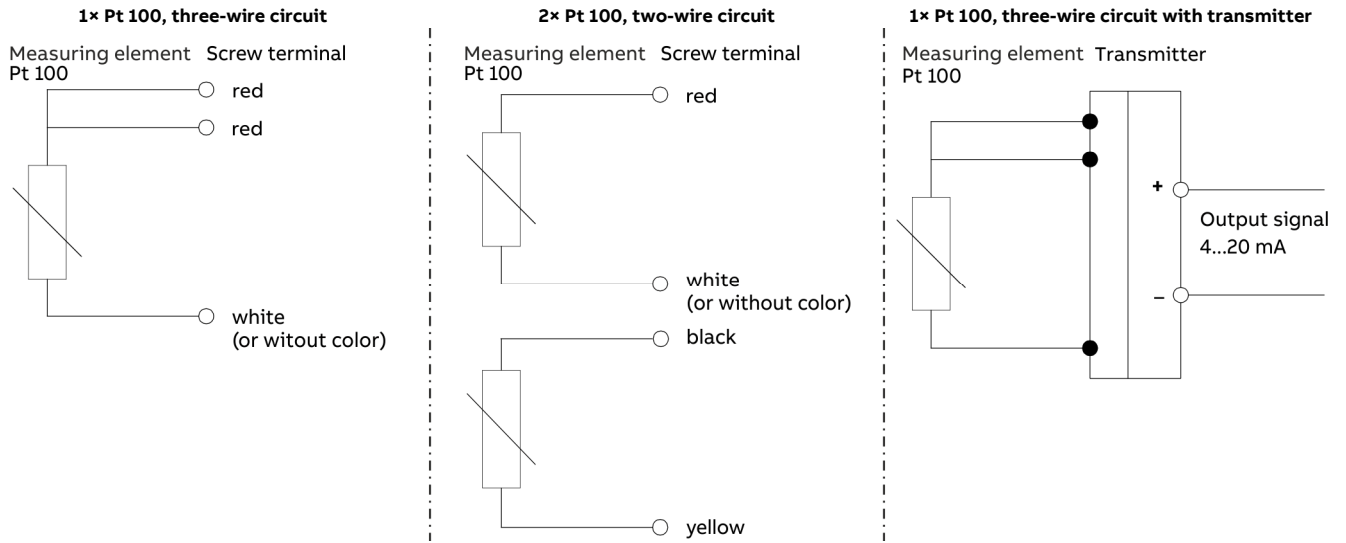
**1× Pt 100, three-wire circuit**

Measuring element Pt 100

Screw terminal

red

red

white
(or witout color)

**2× Pt 100, two-wire circuit**

Measuring element Pt 100

Screw terminal

red

white
(or without color)

black

yellow

**1× Pt 100, three-wire circuit with transmitter**

Measuring element Pt 100

Transmitter

+

Output signal
4...20 mA

–